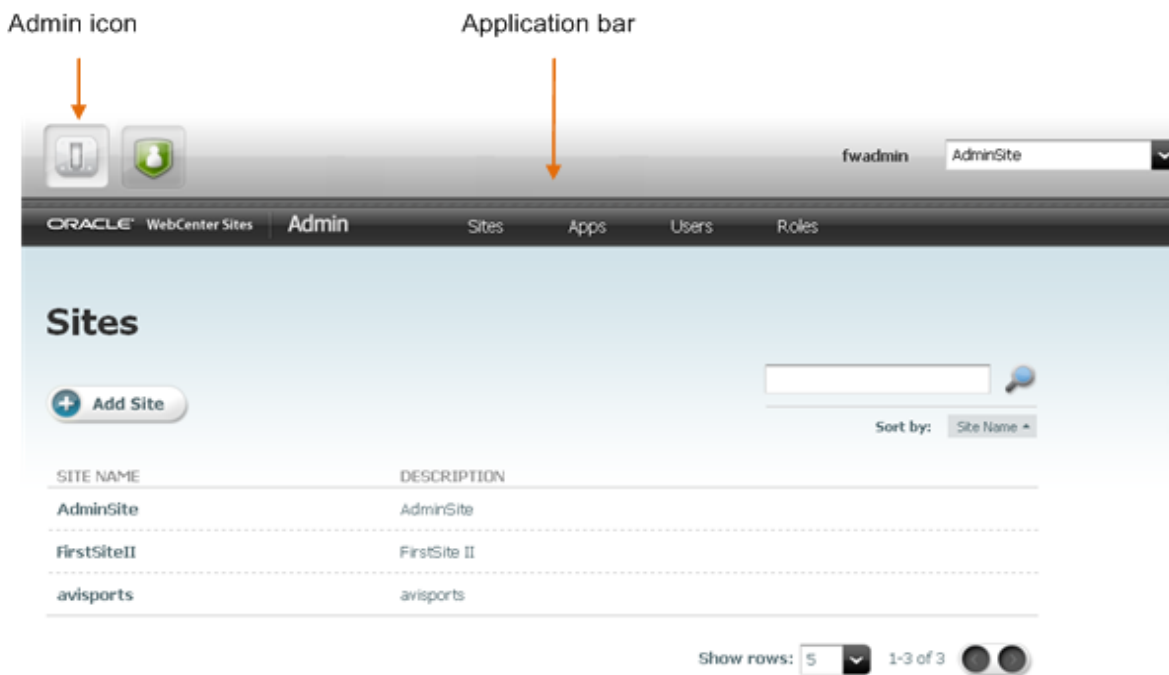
Admin icon

Application bar

fwadmin

AdminSite

ORACLE WebCenter Sites

Admin

Sites

Apps

Users

Roles

Sites

Add Site

Sort by: Site Name

| SITE NAME | DESCRIPTION |
|---|---|
| AdminSite | AdminSite |
| FirstSiteII | FirstSite II |
| avisports | avisports |

Show rows: 5

1-3 of 3